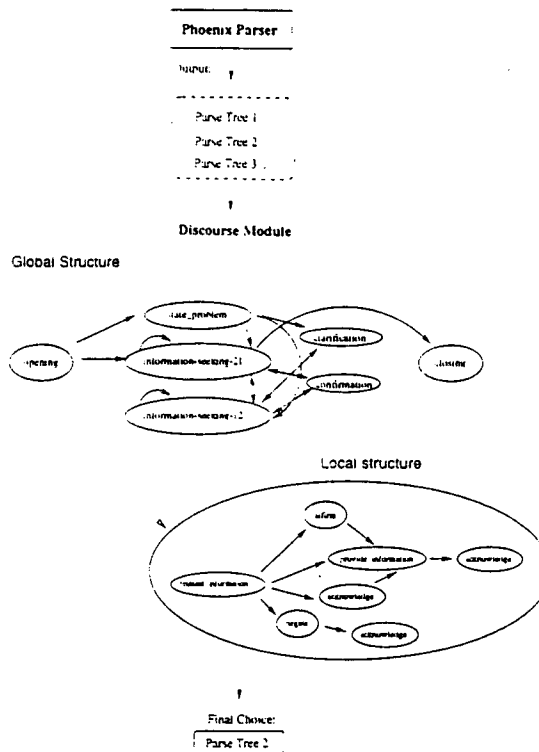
Phoenix Parser

output

Parse Tree 1
Parse Tree 2
Parse Tree 3

Discourse Module

Global Structure

opening
state_problem
information-sections-21
information-sections-12
clarification
confirmation
closing

Local structure

affirm
request_information
provide_information
acknowledge
acknowledge
negate
acknowledge

Final Choice:
Parse Tree 2